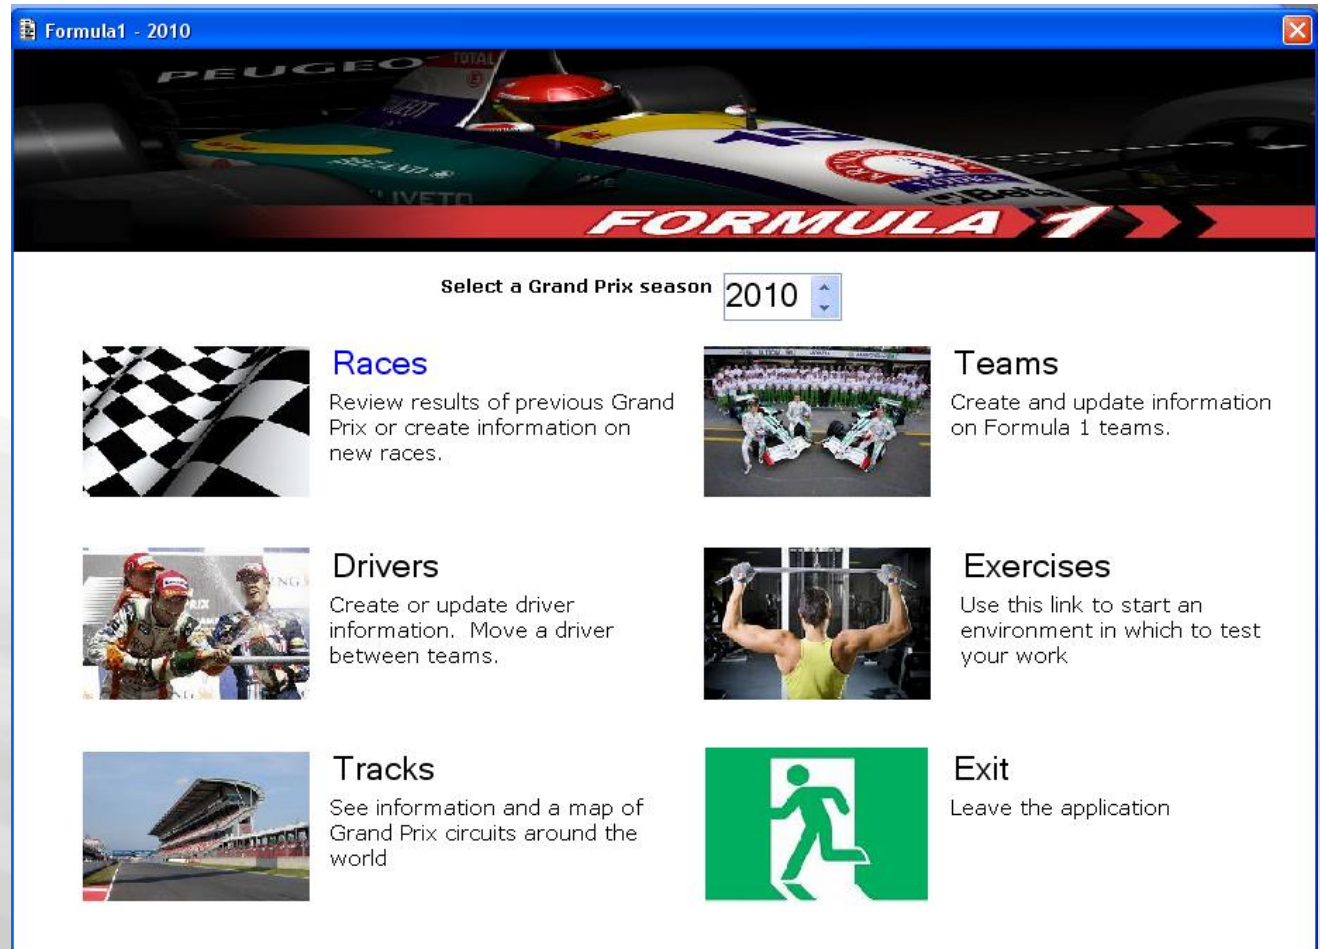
Formula1 - 2010

PEUGEOT TOTAL

FORMULA 1

Select a Grand Prix season 2010

Races
Review results of previous Grand Prix or create information on new races.

Teams
Create and update information on Formula 1 teams.

Drivers
Create or update driver information. Move a driver between teams.

Exercises
Use this link to start an environment in which to test your work

Tracks
See information and a map of Grand Prix circuits around the world

Exit
Leave the application